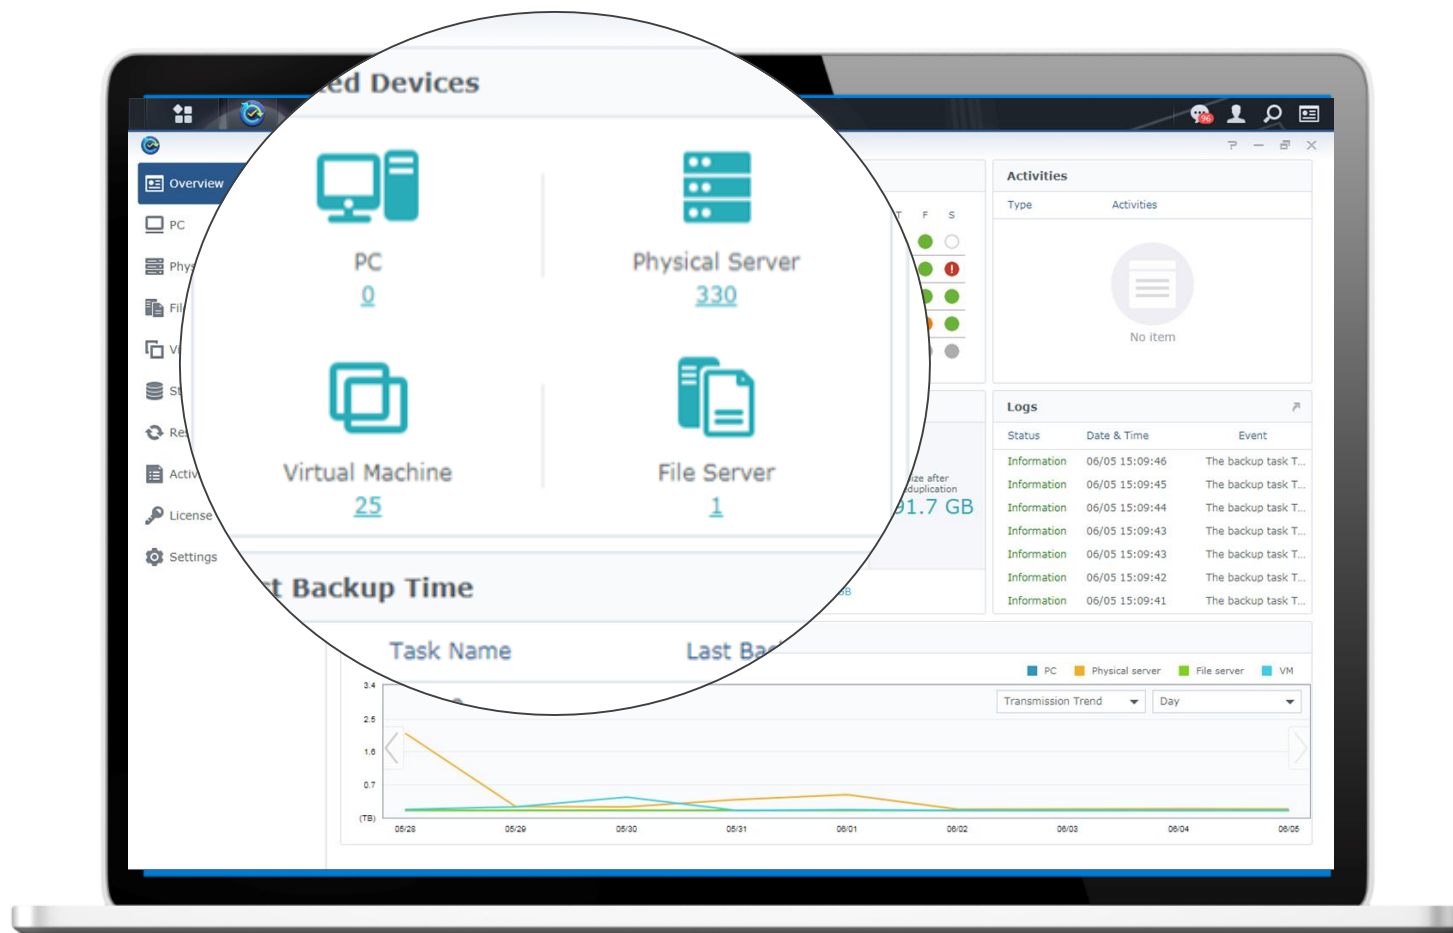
ed Devices

PC
0

Physical Server
330

Virtual Machine
25

File Server
1

t Backup Time

Task Name

Last Ba

Overview
PC
Phy
Fil
Vi
St
Re
Activ
License
Settings

T F S

ize after
duplication
91.7 GB

Activities
Type
Activities
No item

Logs

| Status | Date & Time | Event |
|---|---|---|
| Information | 06/05 15:09:46 | The backup task T... |
| Information | 06/05 15:09:45 | The backup task T... |
| Information | 06/05 15:09:44 | The backup task T... |
| Information | 06/05 15:09:43 | The backup task T... |
| Information | 06/05 15:09:43 | The backup task T... |
| Information | 06/05 15:09:42 | The backup task T... |
| Information | 06/05 15:09:41 | The backup task T... |

PC
Physical server
File server
VM

Transmission Trend
Day

3.4
2.5
1.6
0.7
(TB)

05/28
05/29
05/30
05/31
06/01
06/02
06/03
06/04
06/05